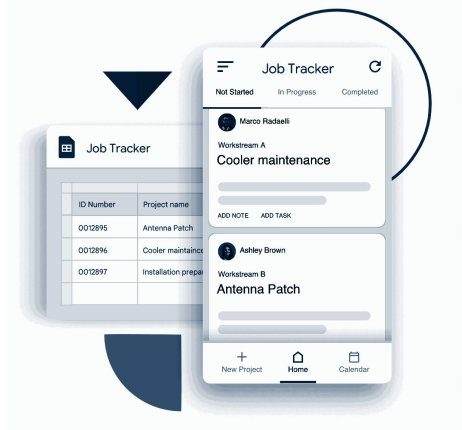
Job Tracker

| ID Number | Project name |
|---|---|
| 0012895 | Antenna Patch |
| 0012896 | Cooler maintenanc |
| 0012897 | Installation prepa |

Job Tracker

Not Started In Progress Completed

Marco Radaelli

Workstream A

Cooler maintenance

ADD NOTE ADD TASK

Ashley Brown

Workstream B

Antenna Patch

New Project Home Calendar